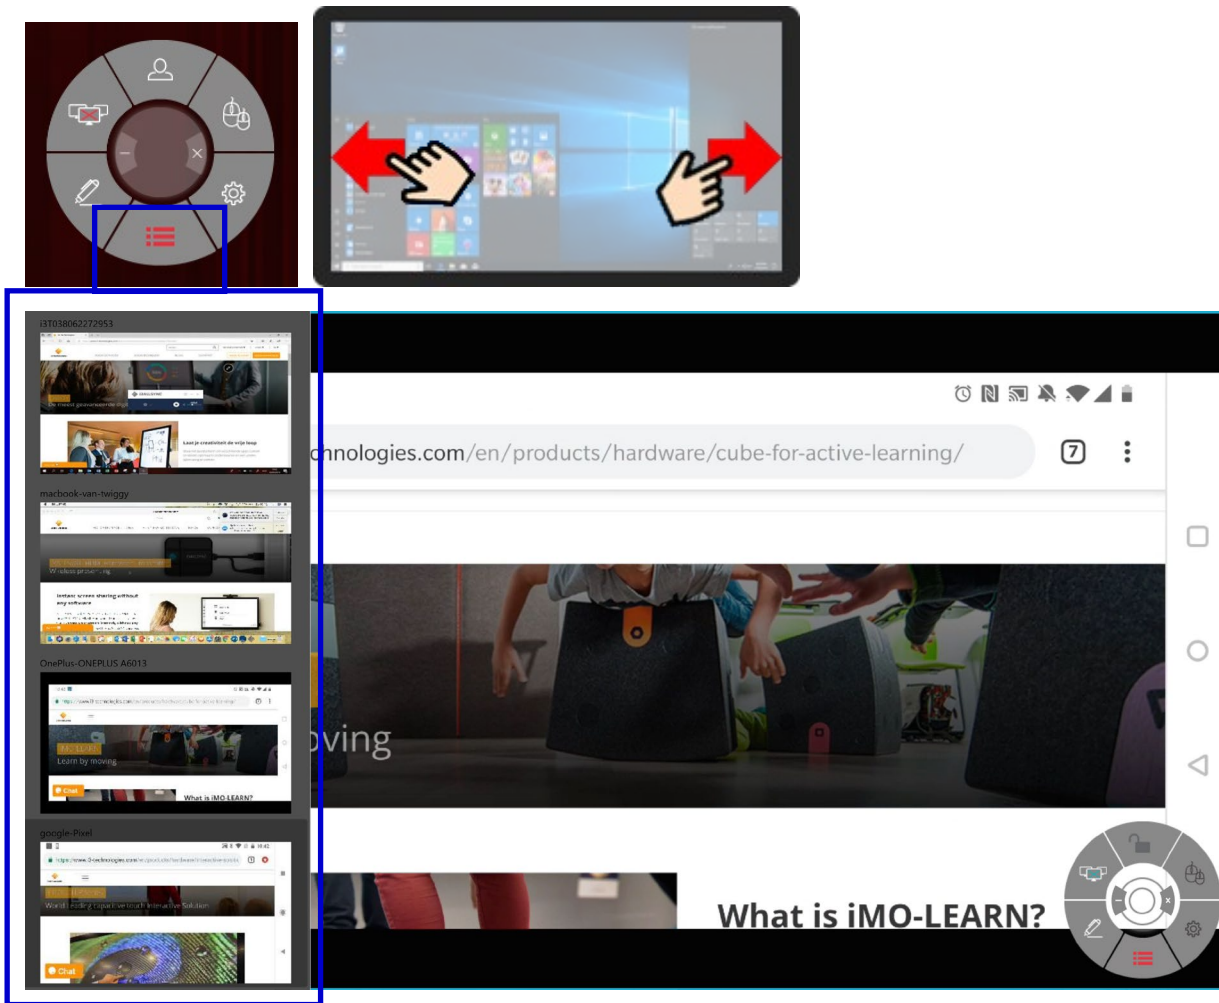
i3T038062272953

De meest geavanceerde digi

Laat je creativiteit de vrije loop

macbook-van-twiggy

Wireless presenting

Instant screen sharing without any software

OnePlus-ONEPLUS A6013

Learn by moving

Chat

What is iMO-LEARN?

google-Pixel

World leading capacitive touch interactive Solution

Chat

chnologies.com/en/products/hardware/cube-for-active-learning/

7

ving

What is iMO-LEARN?